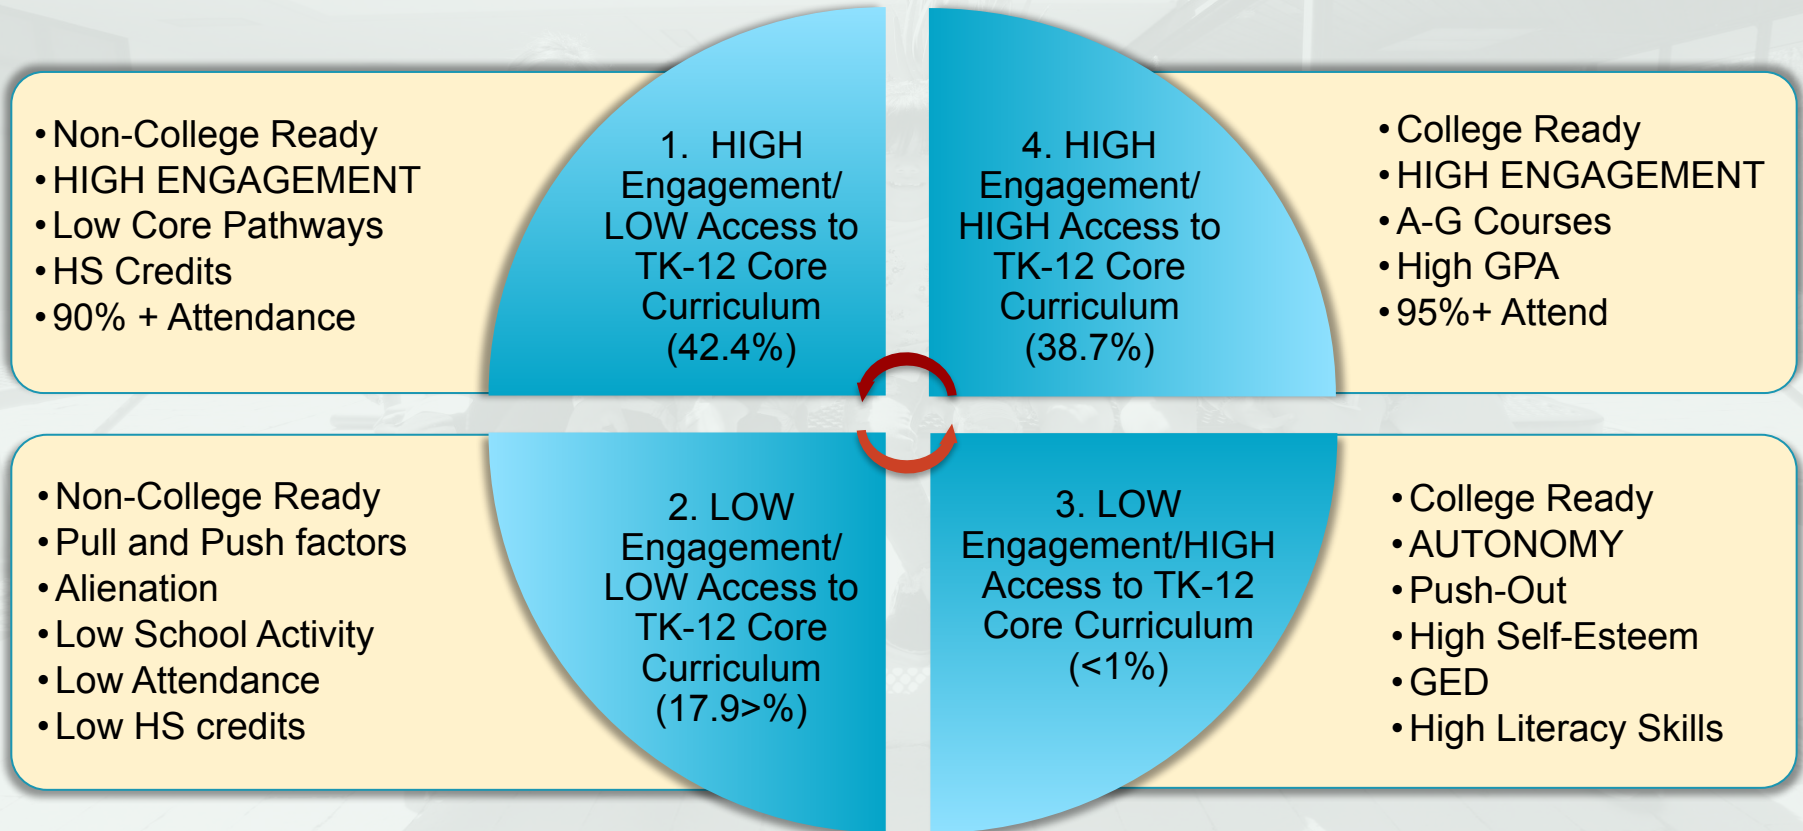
• Non-College Ready
• HIGH ENGAGEMENT
• Low Core Pathways
• HS Credits
• 90% + Attendance

1. HIGH Engagement/ LOW Access to TK-12 Core Curriculum (42.4%)

4. HIGH Engagement/ HIGH Access to TK-12 Core Curriculum (38.7%)

• College Ready
• HIGH ENGAGEMENT
• A-G Courses
• High GPA
• 95%+ Attend

• Non-College Ready
• Pull and Push factors
• Alienation
• Low School Activity
• Low Attendance
• Low HS credits

2. LOW Engagement/ LOW Access to TK-12 Core Curriculum (17.9>%)

3. LOW Engagement/HIGH Access to TK-12 Core Curriculum (<1%)

• College Ready
• AUTONOMY
• Push-Out
• High Self-Esteem
• GED
• High Literacy Skills